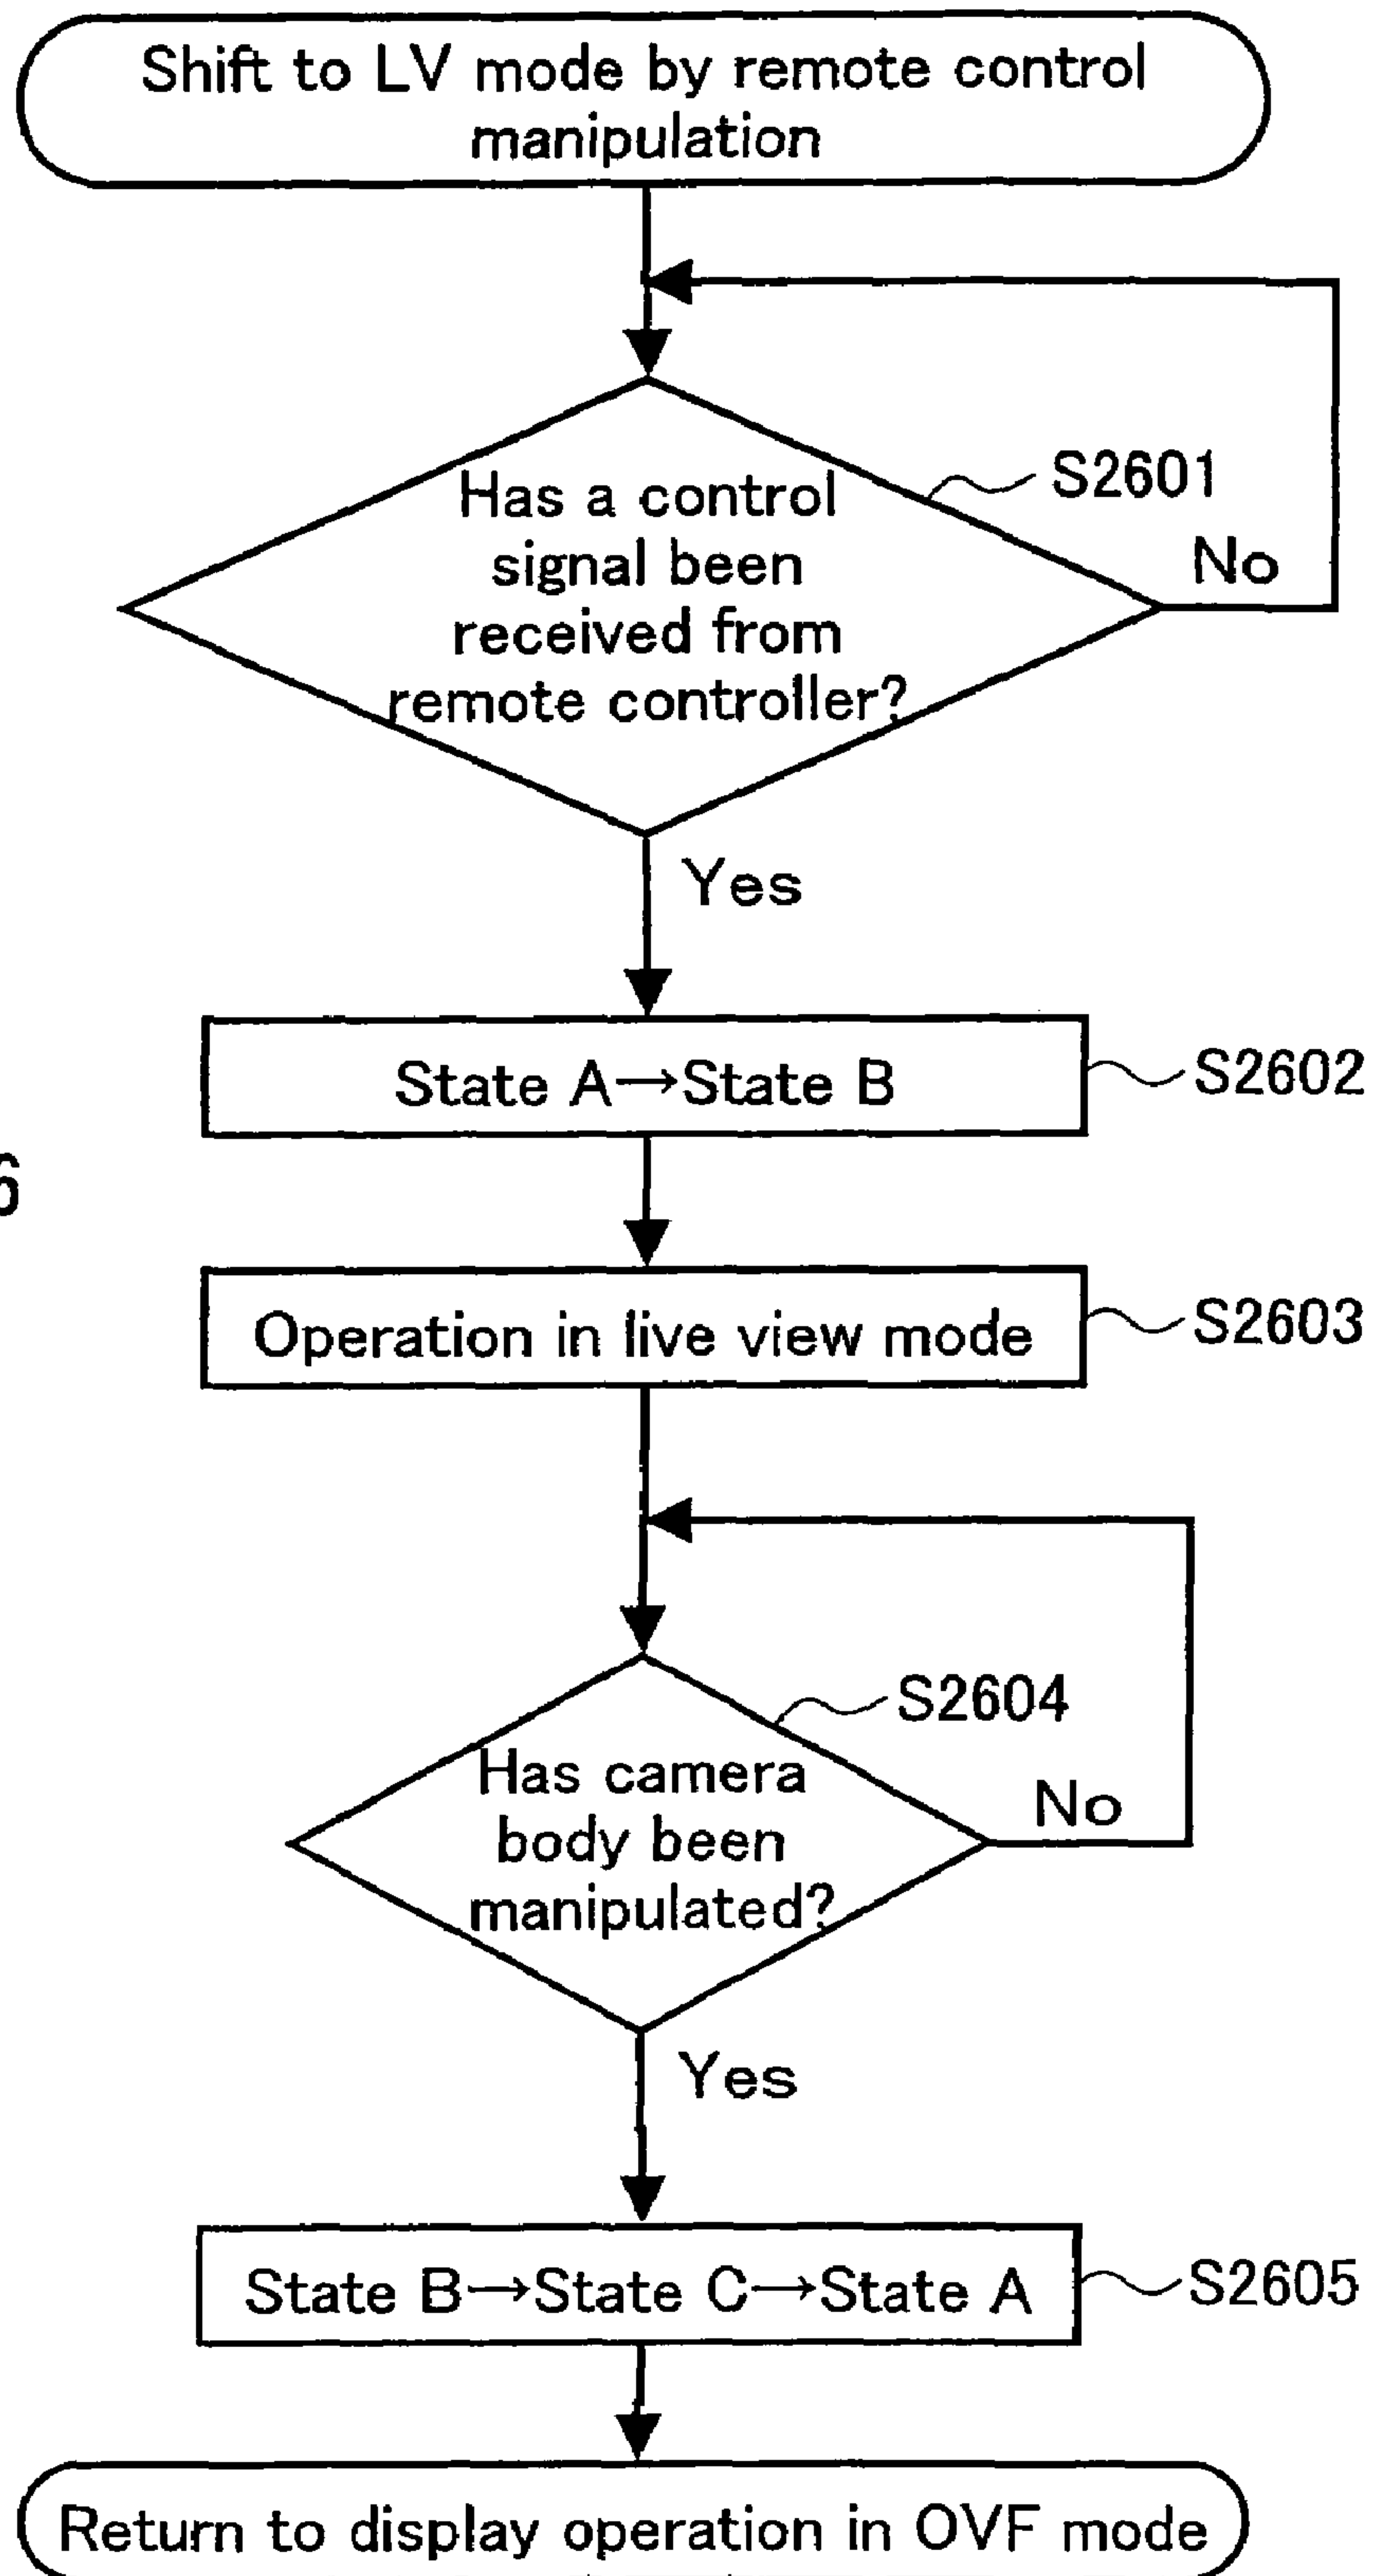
Shift to LV mode by remote control manipulation

Has a control signal been received from remote controller?

S2601

No

Yes

State A→State B

S2602

6

Operation in live view mode

S2603

S2604

Has camera body been manipulated?

No

Yes

State B→State C→State A

S2605

Return to display operation in OVF mode